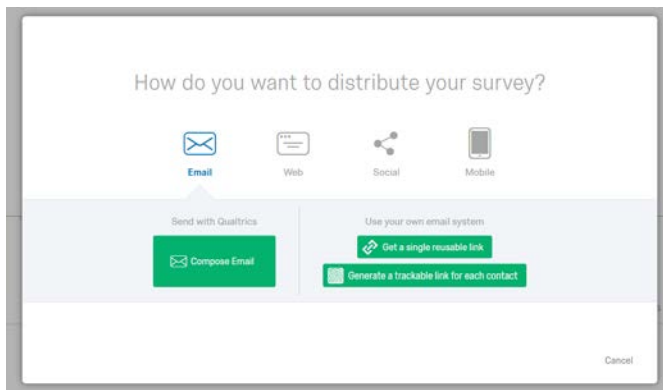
How do you want to distribute your survey?

Email

Web

Social

Mobile

Send with Qualtrics

Compose Email

Use your own email system

Get a single reusable link

Generate a trackable link for each contact

Cancel